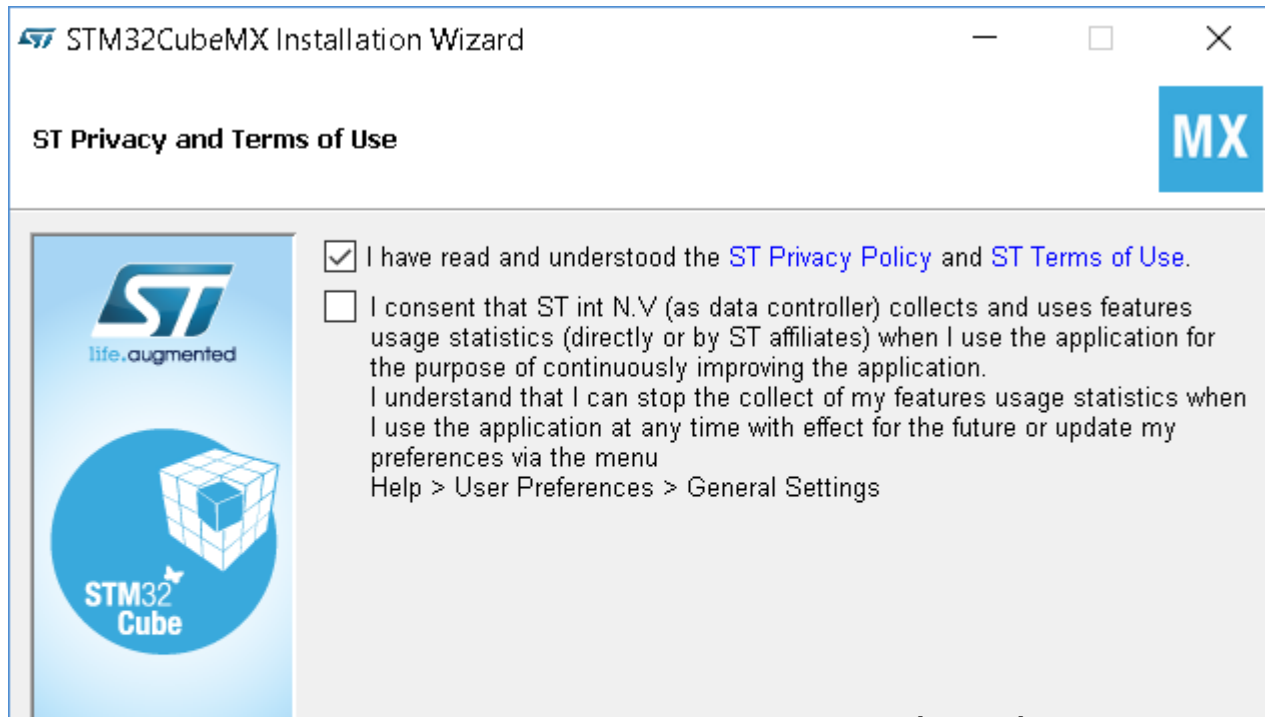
STM32CubeMX Installation Wizard

ST Privacy and Terms of Use

MX

life.augmented

STM32 Cube

I have read and understood the ST Privacy Policy and ST Terms of Use.

I consent that ST int N.V (as data controller) collects and uses features usage statistics (directly or by ST affiliates) when I use the application for the purpose of continuously improving the application.
I understand that I can stop the collect of my features usage statistics when I use the application at any time with effect for the future or update my preferences via the menu
Help > User Preferences > General Settings